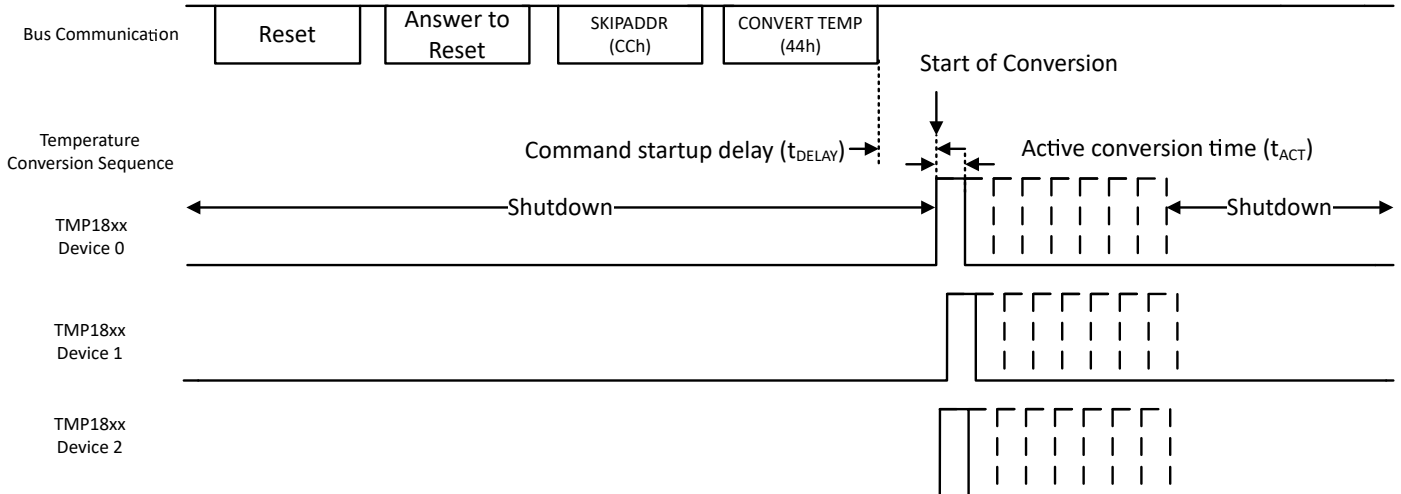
Bus Communication

Reset

Answer to Reset

SKIPADDR (CCh)

CONVERT TEMP (44h)

Start of Conversion

Temperature Conversion Sequence

Command startup delay ($t_{DELAY}$)

Active conversion time ($t_{ACT}$)

Shutdown

Shutdown

TMP18xx Device 0

TMP18xx Device 1

TMP18xx Device 2